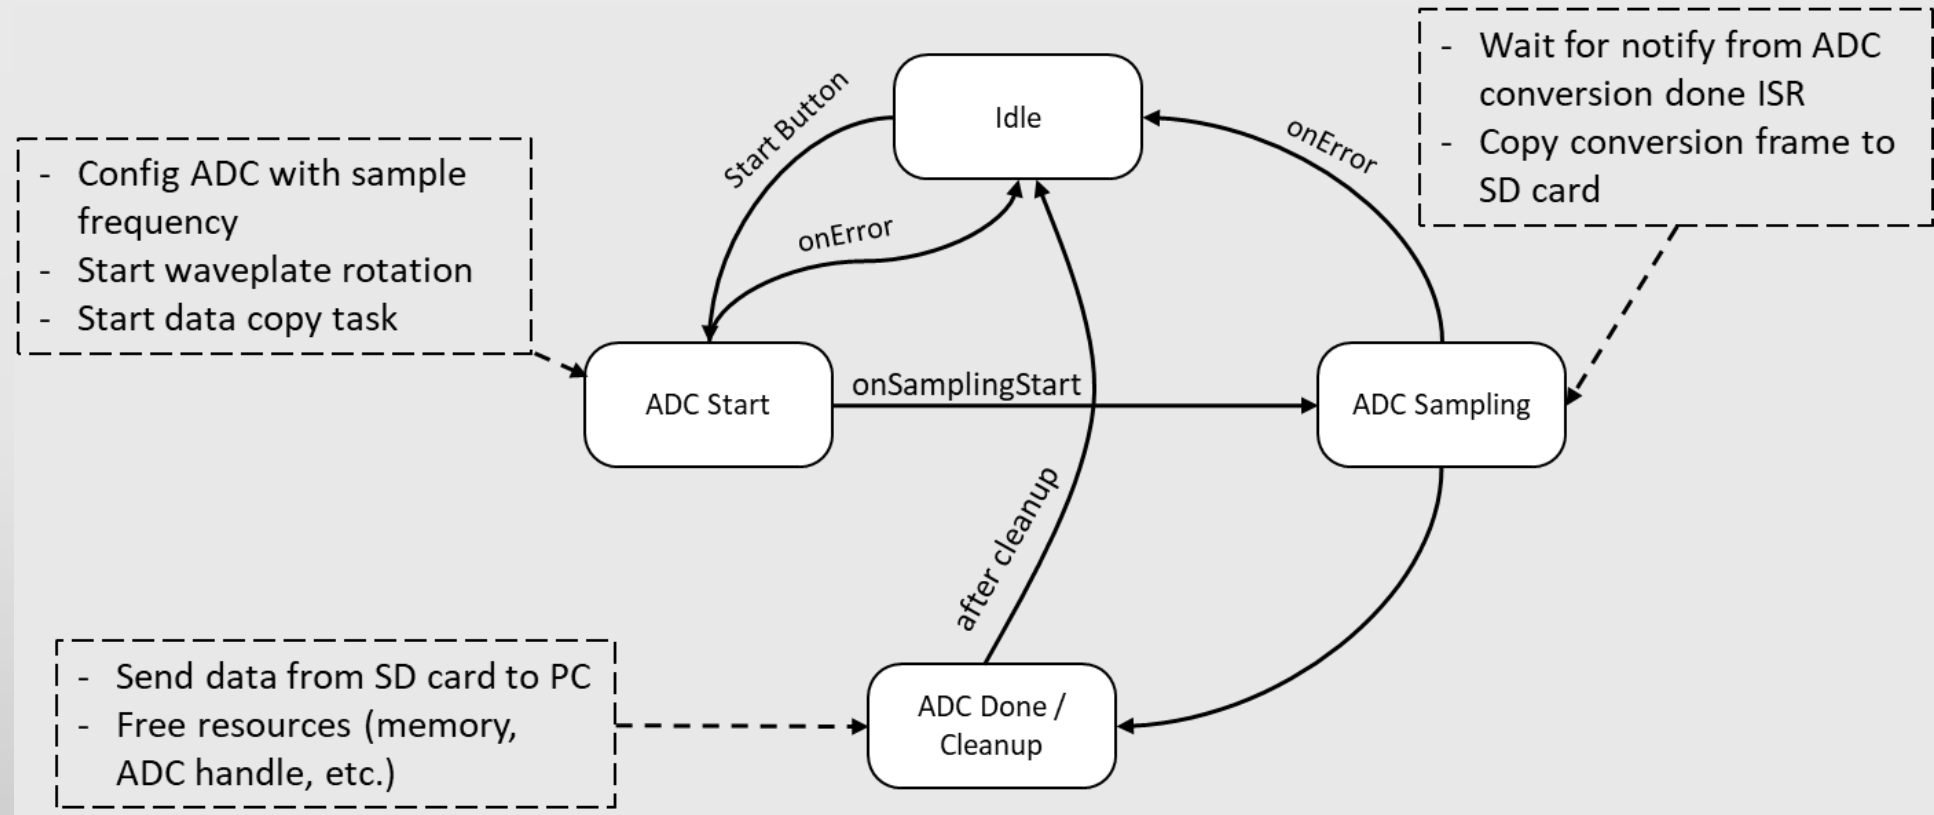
- Config ADC with sample frequency
- Start waveplate rotation
- Start data copy task

Start Button

Idle

onError

onError

- Wait for notify from ADC conversion done ISR
- Copy conversion frame to SD card

ADC Start

onSamplingStart

ADC Sampling

after cleanup

- Send data from SD card to PC
- Free resources (memory, ADC handle, etc.)

ADC Done / Cleanup